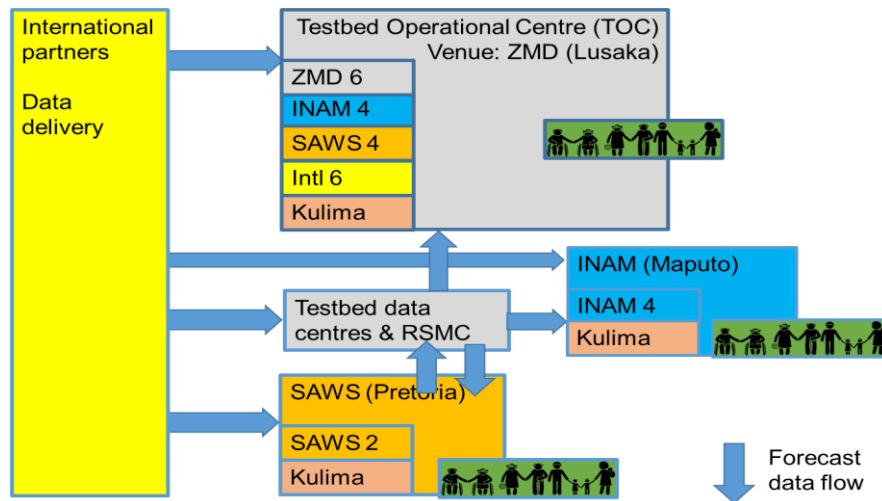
International partners

Data delivery

Testbed Operational Centre (TOC)
Venue: ZMD (Lusaka)

ZMD 6
INAM 4
SAWS 4
Intl 6
Kulima

INAM (Maputo)

INAM 4
Kulima

Testbed data centres & RSMC

SAWS (Pretoria)

SAWS 2
Kulima

Forecast data flow